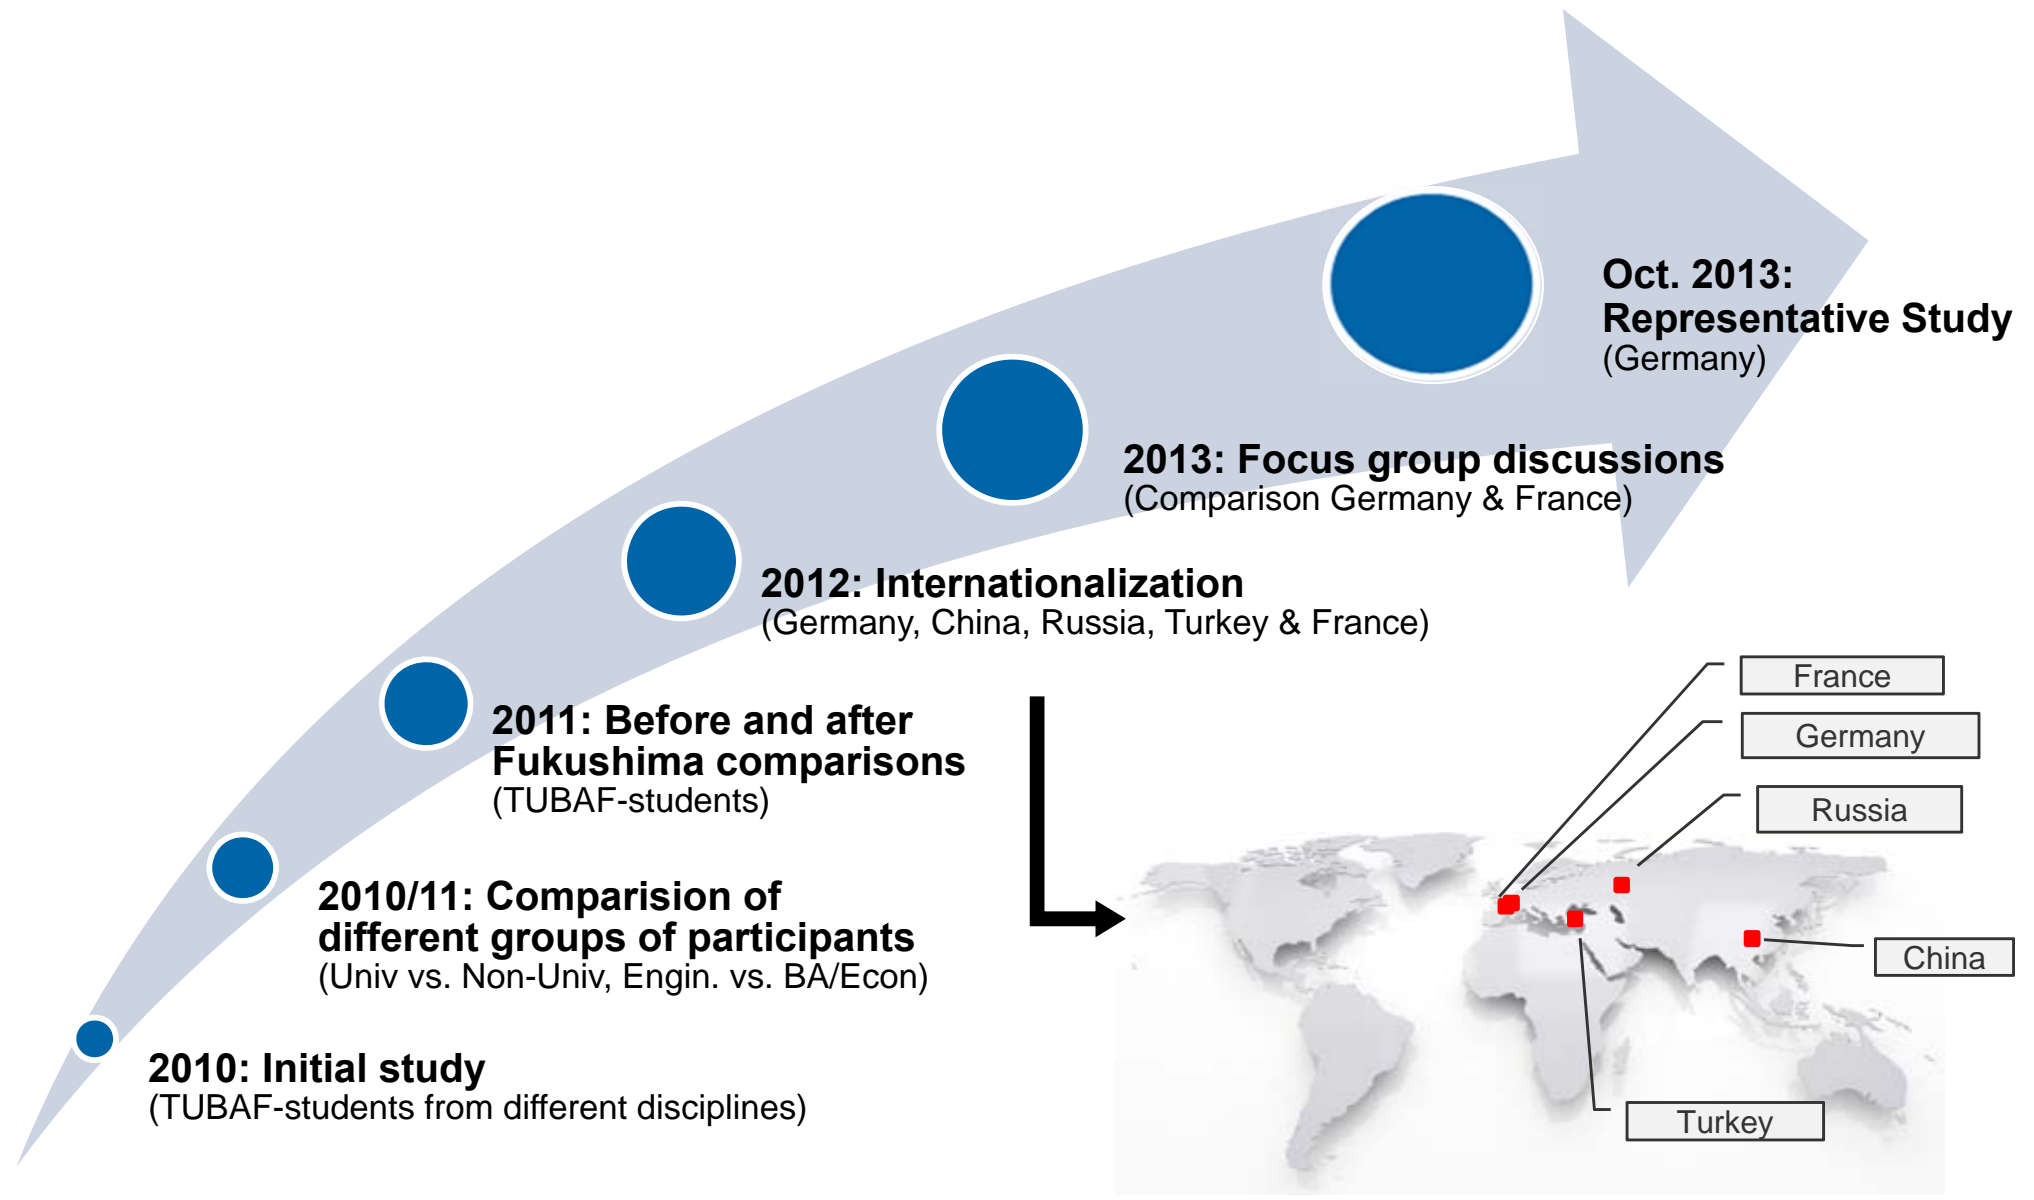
Oct. 2013:
Representative Study
(Germany)

2013: Focus group discussions
(Comparison Germany & France)

2012: Internationalization
(Germany, China, Russia, Turkey & France)

2011: Before and after Fukushima comparisons
(TUBAF-students)

2010/11: Comparision of different groups of participants
(Univ vs. Non-Univ, Engin. vs. BA/Econ)

2010: Initial study
(TUBAF-students from different disciplines)

France

Germany

Russia

China

Turkey